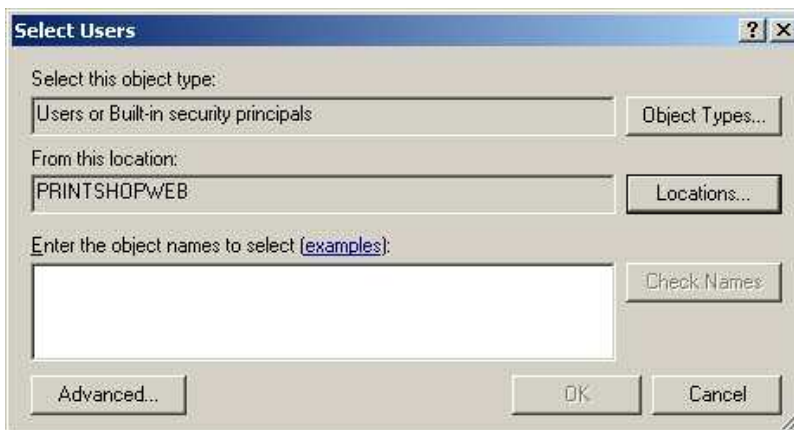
Select Users

? X

Select this object type:

Users or Built-in security principals

Object Types...

From this location:

PRINTSHOPWEB

Locations...

Enter the object names to select (examples):

Check Names

Advanced...

OK

Cancel